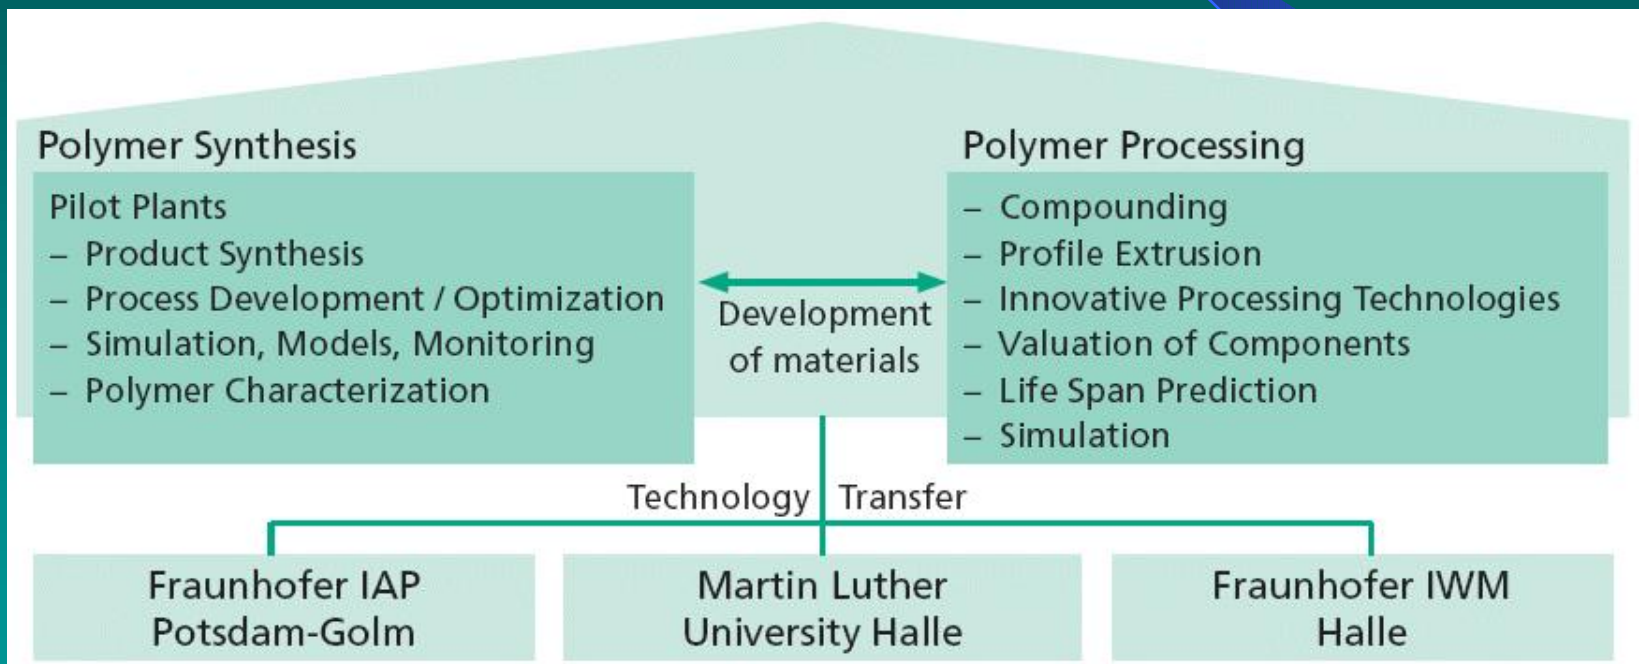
Polymer Synthesis

Pilot Plants
– Product Synthesis
– Process Development / Optimization
– Simulation, Models, Monitoring
– Polymer Characterization

Development of materials

Polymer Processing

– Compounding
– Profile Extrusion
– Innovative Processing Technologies
– Valuation of Components
– Life Span Prediction
– Simulation

Technology Transfer

Fraunhofer IAP Potsdam-Golm

Martin Luther University Halle

Fraunhofer IWM Halle